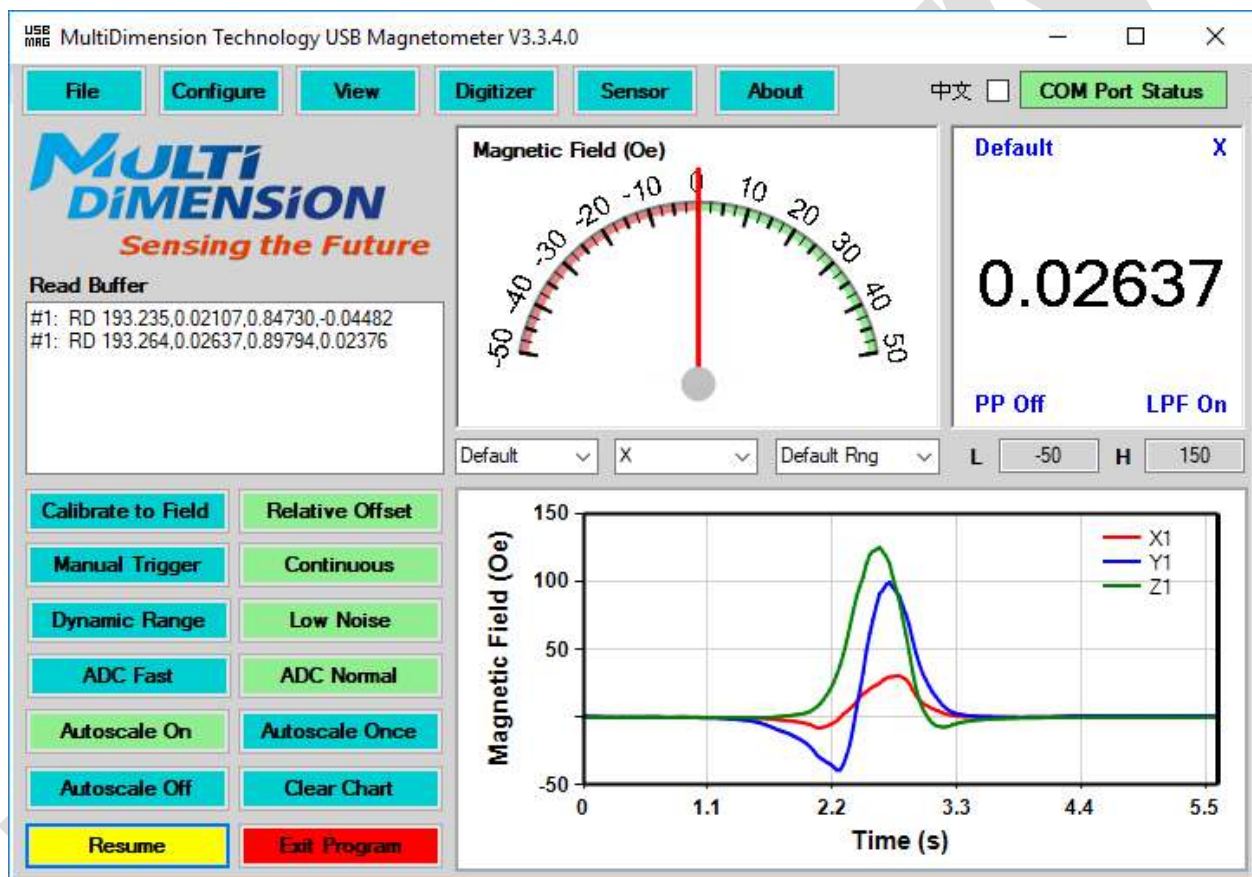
USB MAG MultiDimension Technology USB Magnetometer V3.3.4.0

File Configure View Digitizer Sensor About 中文 COM Port Status

MULTI DIMENSION
Sensing the Future

Read Buffer
#1: RD 193.235,0.02107,0.84730,-0.04482
#1: RD 193.264,0.02637,0.89794,0.02376

Magnetic Field (Oe)
-50 -40 -30 -20 -10 0 10 20 30 40 50

Default X
0.02637
PP Off LPF On

Default X Default Rng L -50 H 150

Calibrate to Field Relative Offset
Manual Trigger Continuous
Dynamic Range Low Noise
ADC Fast ADC Normal
Autoscale On Autoscale Once
Autoscale Off Clear Chart
Resume Exit Program

150
100
50
-50
Magnetic Field (Oe)
0 1.1 2.2 3.3 4.4 5.5
Time (s)
X1
Y1
Z1